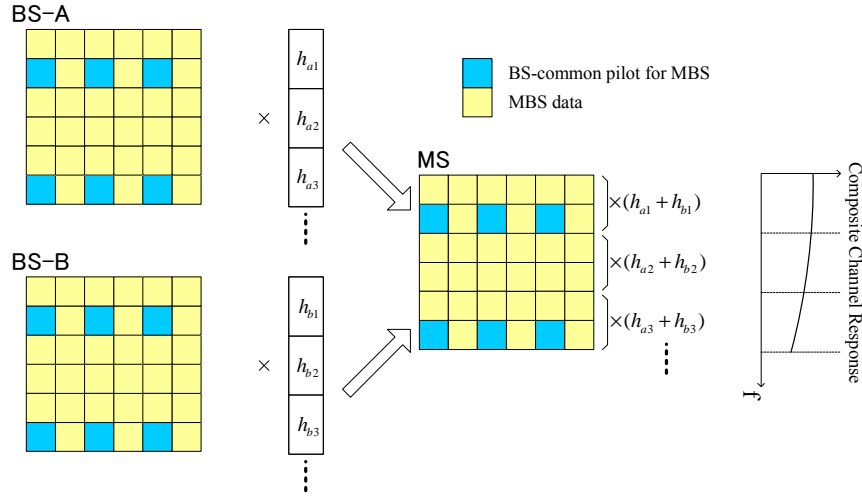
BS-A

$\times$

$h_{a1}$

$h_{a2}$

$h_{a3}$

BS-common pilot for MBS

MBS data

MS

$\times(h_{a1}+h_{b1})$

$\times(h_{a2}+h_{b2})$

$\times(h_{a3}+h_{b3})$

Composite Channel Response

f

BS-B

$\times$

$h_{b1}$

$h_{b2}$

$h_{b3}$